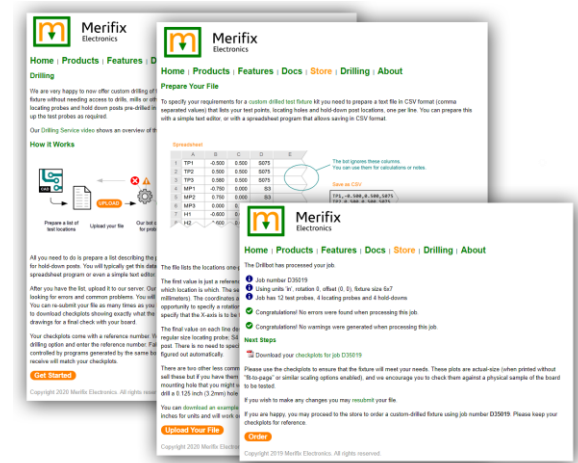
Merifix Electronics

Home | Products | Features | D

Drilling

We are very happy to now offer custom drilling of fixture without needing access to drills, mills or oth locating probes and hold down posts pre-drilled in up the test probes as required.

Our Drilling Service video shows an overview of th

How it Works

Prepare a list of test locations

UPLOAD

Upload your file

All you need to do is prepare a list describing the p for hold-down posts. You will typically get this data spreadsheet program or even a simple text editor.

After you have the list, upload it to our server. Our looking for errors and common problems. You will You can re-submit your file as many times as you to download checkplots showing exactly what the drawings for a final check with your board.

Your checkplots come with a reference number. W drilling option and enter the reference number. Fo controlled by programs generated by the same to receive will match your checkplots.

Get Started

Copyright 2020 Merifix Electronics.

Merifix Electronics

Home | Products | Features | Docs | Store | Drilling | About

Prepare Your File

To specify your requirements for a custom drilled test fixture kit you need to prepare a text file in CSV format (comma separated values) that lists your test points, locating holes and hold-down post locations, one per line. You can prepare this with a simple text editor, or with a spreadsheet program that allows saving in CSV format.

Spreadsheet

| | A | B | C | D | E |
|---|---|---|---|---|---|
| 1 | TP1 | -0.500 | 0.500 | S075 | |
| 2 | TP2 | 0.500 | 0.500 | S075 | |
| 3 | TP3 | 0.500 | -0.500 | S075 | |
| 4 | MP1 | -0.750 | 0.000 | B3 | |
| 5 | MP2 | 0.750 | 0.000 | B3 | |
| 6 | MP3 | 0.000 | | B3 | |
| 7 | H1 | -0.600 | | | |
| 8 | H2 | | | | |

The bot ignores these columns. You can use them for calculations or notes.

Save as CSV

TP1,-0.500,0.500,S075
TP2,0.500,0.500,S075

The file lists the locations one

The first value is just a referen which location is which. The se millimeters). The coordinates c opportunity to specify a rotation specify that the X-axis is to be

The final value on each line de regular size locating probe. S4 post. There is no need to spec figured out automatically.

There are two other less comm sell these but if you have them mounting hole that you might w drill a 0.125 inch (3.2mm) hole

You can download an example inches for units and will produc

Upload Your File

Copyright 2020 Merifix Electronics.

Merifix Electronics

Home | Products | Features | Docs | Store | Drilling | About

The Drillbot has processed your job.

Job number D35019
Using units 'in', rotation 0, offset (0, 0), fixture size 5x7
Job has 12 test probes, 4 locating probes and 4 hold-downs

Congratulations! No errors were found when processing this job.

Congratulations! No warnings were generated when processing this job.

Next Steps

Download your checkplots for job D35019

Please use the checkplots to ensure that the fixture will meet your needs. These plots are actual-size (when printed without "fit-to-page" or similar scaling options enabled), and we encourage you to check them against a physical sample of the board to be tested.

If you wish to make any changes you may resubmit your file.

If you are happy, you may proceed to the store to order a custom-drilled fixture using job number D35019. Please keep your checkplots for reference.

Order

Copyright 2019 Merifix Electronics. All rights reserved.